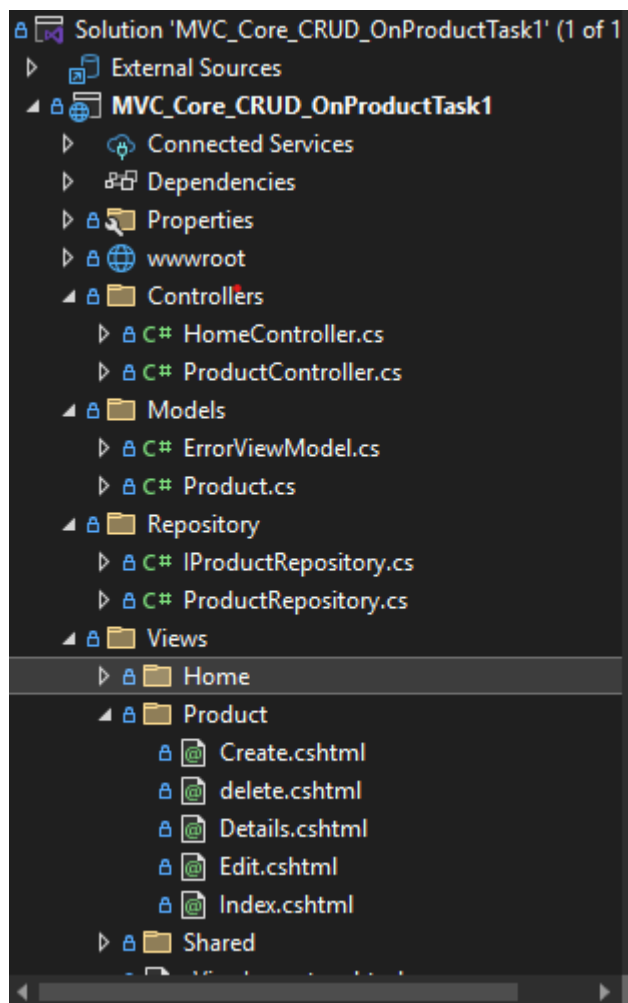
Solution 'MVC_Core_CRUD_OnProductTask1' (1 of 1
External Sources
MVC_Core_CRUD_OnProductTask1
Connected Services
Dependencies
Properties
wwwroot
Controllers
C# HomeController.cs
C# ProductController.cs
Models
C# ErrorViewModel.cs
C# Product.cs
Repository
C# IProductRepository.cs
C# ProductRepository.cs
Views
Home
Product
Create.cshtml
delete.cshtml
Details.cshtml
Edit.cshtml
Index.cshtml
Shared
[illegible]